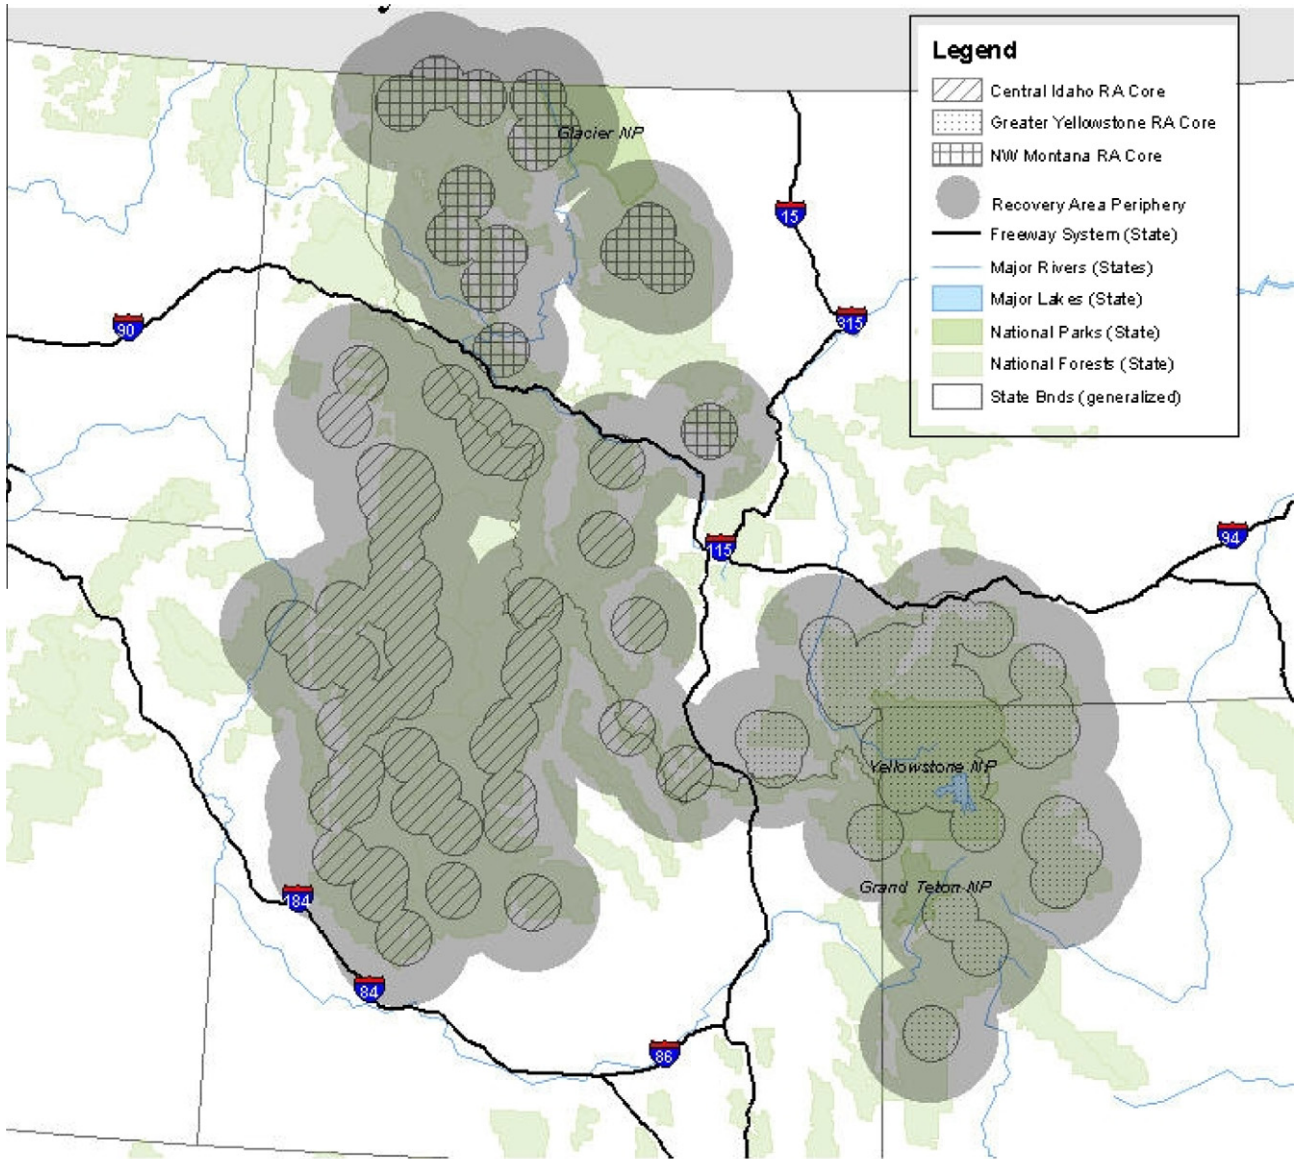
Legend
Central Idaho RA Core
Greater Yellowstone RA Core
NW Montana RA Core
Recovery Area Periphery
Freeway System (State)
Major Rivers (States)
Major Lakes (State)
National Parks (State)
National Forests (State)
State Bnds (generalized)

Glacier NP
15
90
315
115
94
Yellowstone NP
Grand Teton NP
184
84
86